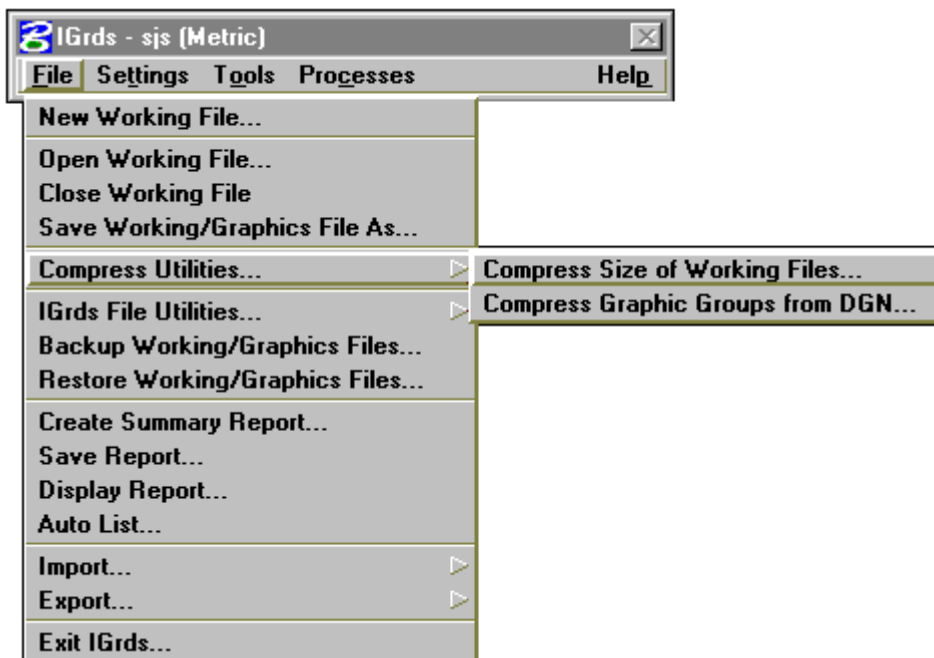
IGrds - sjs (Metric)

File Settings Tools Processes Help

New Working File...

Open Working File...
Close Working File
Save Working/Graphics File As...

Compress Utilities...

Compress Size of Working Files...
Compress Graphic Groups from DGN...

IGrds File Utilities...
Backup Working/Graphics Files...
Restore Working/Graphics Files...

Create Summary Report...
Save Report...
Display Report...
Auto List...

Import...
Export...

Exit IGrds...